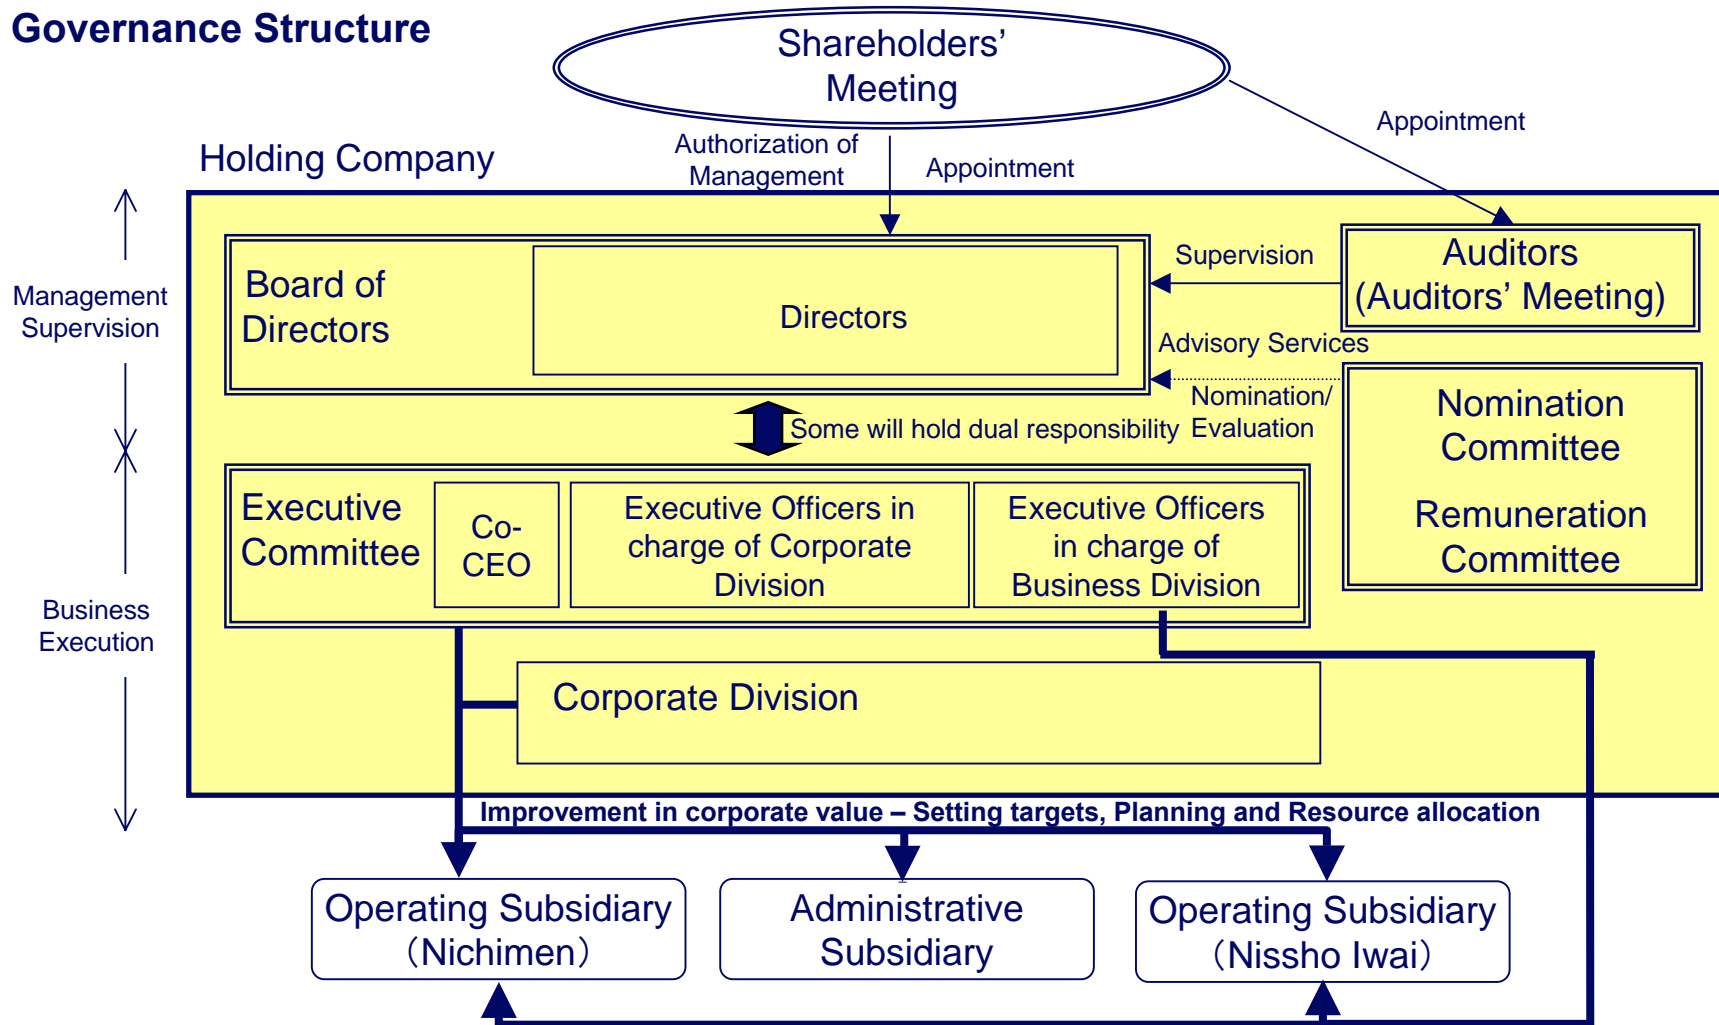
Governance Structure

Shareholders' Meeting

Appointment

Holding Company

Authorization of Management

Appointment

Management Supervision

Board of Directors

Directors

Supervision

Auditors (Auditors' Meeting)

Advisory Services

Nomination/ Evaluation

Nomination Committee

Remuneration Committee

Some will hold dual responsibility

Executive Committee

Co-CEO

Executive Officers in charge of Corporate Division

Executive Officers in charge of Business Division

Business Execution

Corporate Division

Improvement in corporate value – Setting targets, Planning and Resource allocation

Operating Subsidiary (Nichimen)

Administrative Subsidiary

Operating Subsidiary (Nissho Iwai)